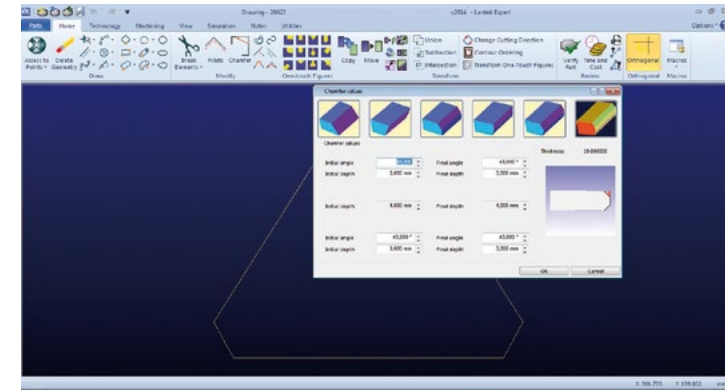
Drawing - 28602

v2014 - Lantek Expert

Parts Home Technology Machining View Simulation Rules Utilities

Options

Access to Points Delete Geometry

Draw

Break Elements Fillets Chamfer

Modify

One-touch Figures

Copy Move

Union Subtraction Intersection

Change Cutting Direction Contour Ordering Transform One-Touch Figures

Transform

Verify Part Time and Cost

Review

Orthogonal

Orthogonal

Macros

Macros

Chamfer values

Chamfer values

Initial angle 45,000 ° Final angle 45,000 °

Initial depth 3,000 mm Final depth 3,000 mm

Thickness 10.000000

Initial depth 4,000 mm Final depth 4,000 mm

Initial angle 45,000 ° Final angle 45,000 °

Initial depth 3,000 mm Final depth 3,000 mm

OK Cancel

X: 506.755 Y: 159.603